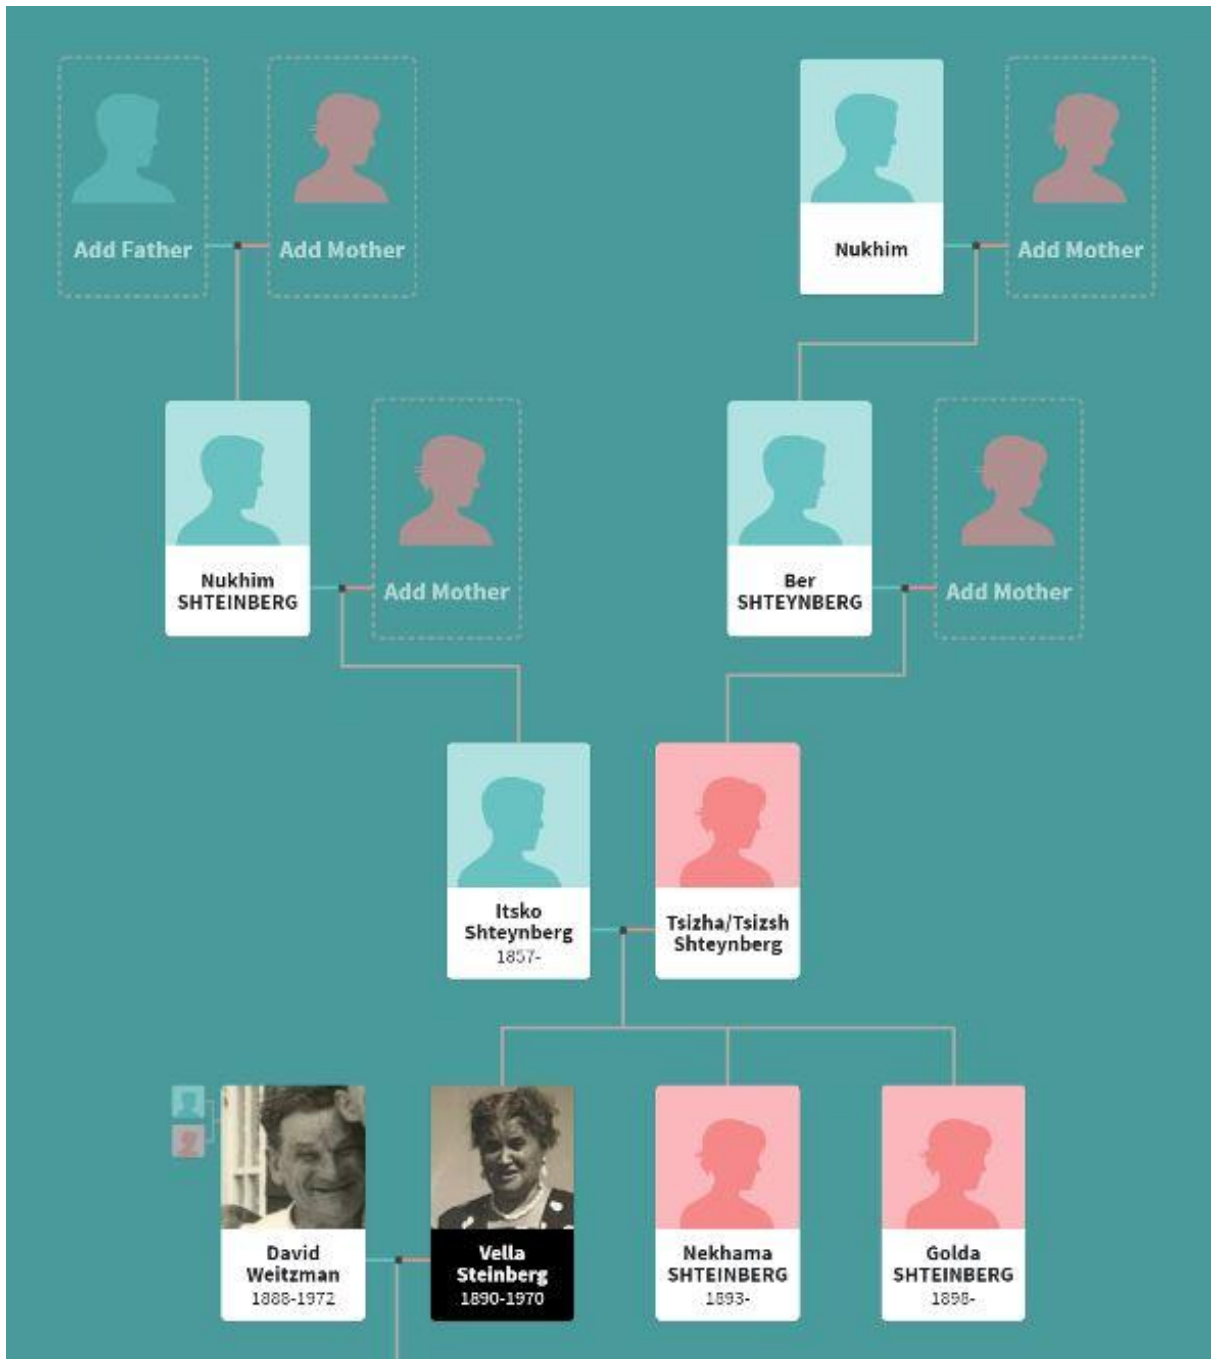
Add Father

Add Mother

Nukhim

Add Mother

Nukhim SHTEINBERG

Add Mother

Ber SHTEYNBERG

Add Mother

Itsko Shteynberg
1857-

Tsizha/Tsizsh Shteynberg

David Weitzman
1888-1972

Vella Steinberg
1890-1970

Nekhama SHTEINBERG
1893-

Golda SHTEINBERG
1898-